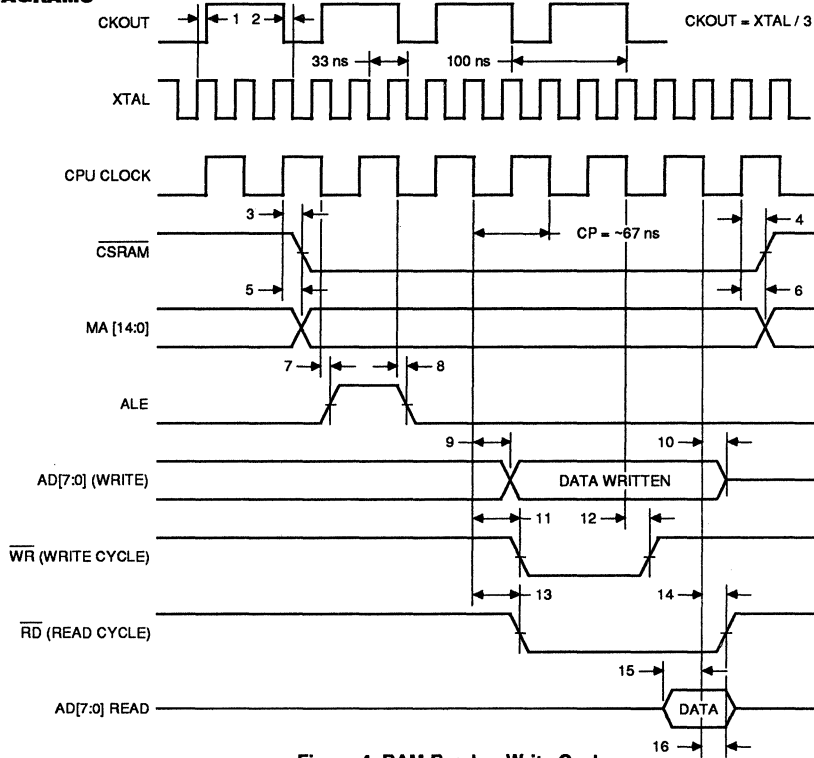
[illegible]AGRAMS

CKOUT
1
2
CKOUT = XTAL / 3
33 ns
100 ns
XTAL
CPU CLOCK
3
4
$\overline{CSRAM}$
CP = ~67 ns
5
6
MA [14:0]
7
8
ALE
9
10
AD[7:0] (WRITE)
DATA WRITTEN
11
12
$\overline{WR}$ (WRITE CYCLE)
13
14
$\overline{RD}$ (READ CYCLE)
15
AD[7:0] READ
DATA
16

Figure 4. RAM Read or Write Cycle